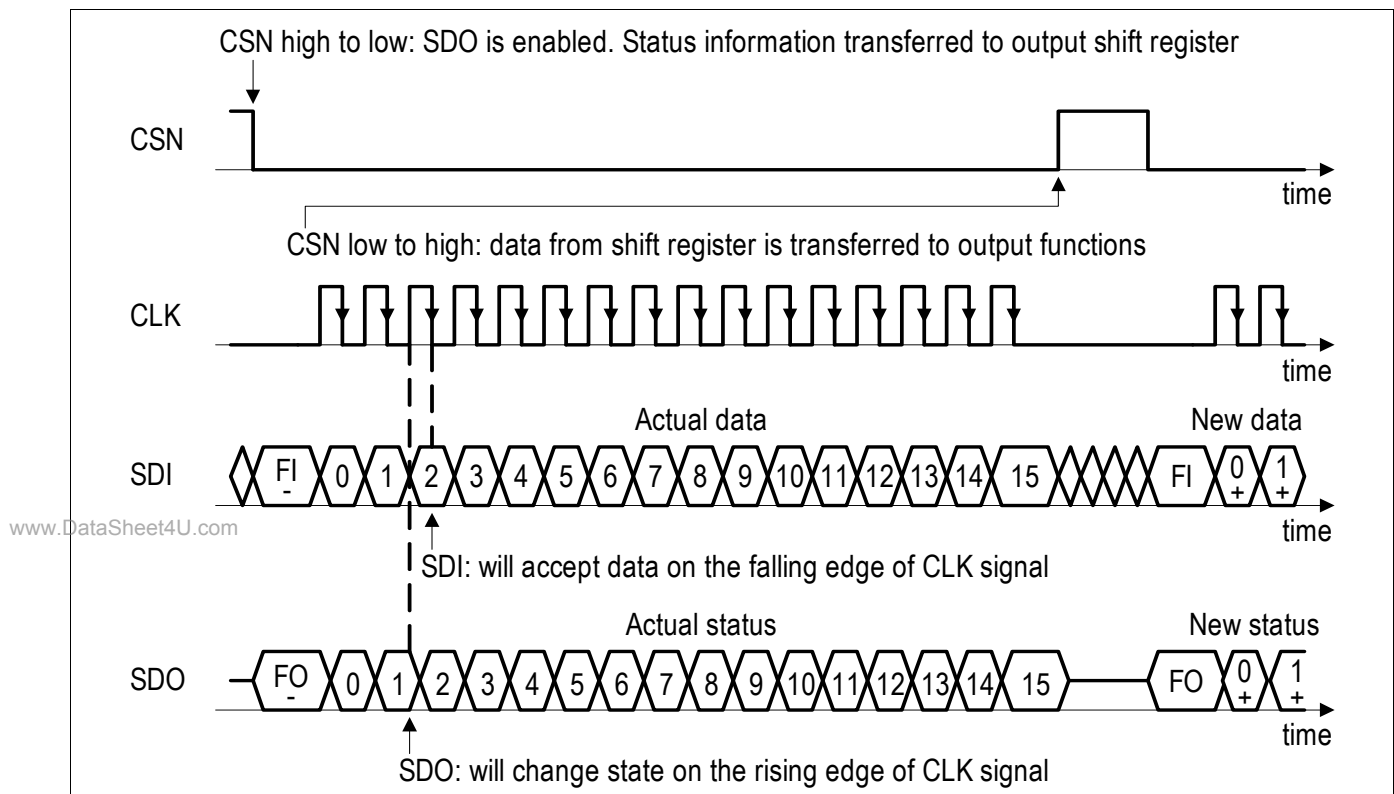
CSN high to low: SDO is enabled. Status information transferred to output shift register

CSN

time

CSN low to high: data from shift register is transferred to output functions

CLK

time

Actual data

New data

SDI

FI
-

0 1 2 3 4 5 6 7 8 9 10 11 12 13 14 15

FI

0
+

1
+

www.DataSheet4U.com

time

SDI: will accept data on the falling edge of CLK signal

Actual status

New status

SDO

FO
-

0 1 2 3 4 5 6 7 8 9 10 11 12 13 14 15

FO

0
+

1
+

time

SDO: will change state on the rising edge of CLK signal